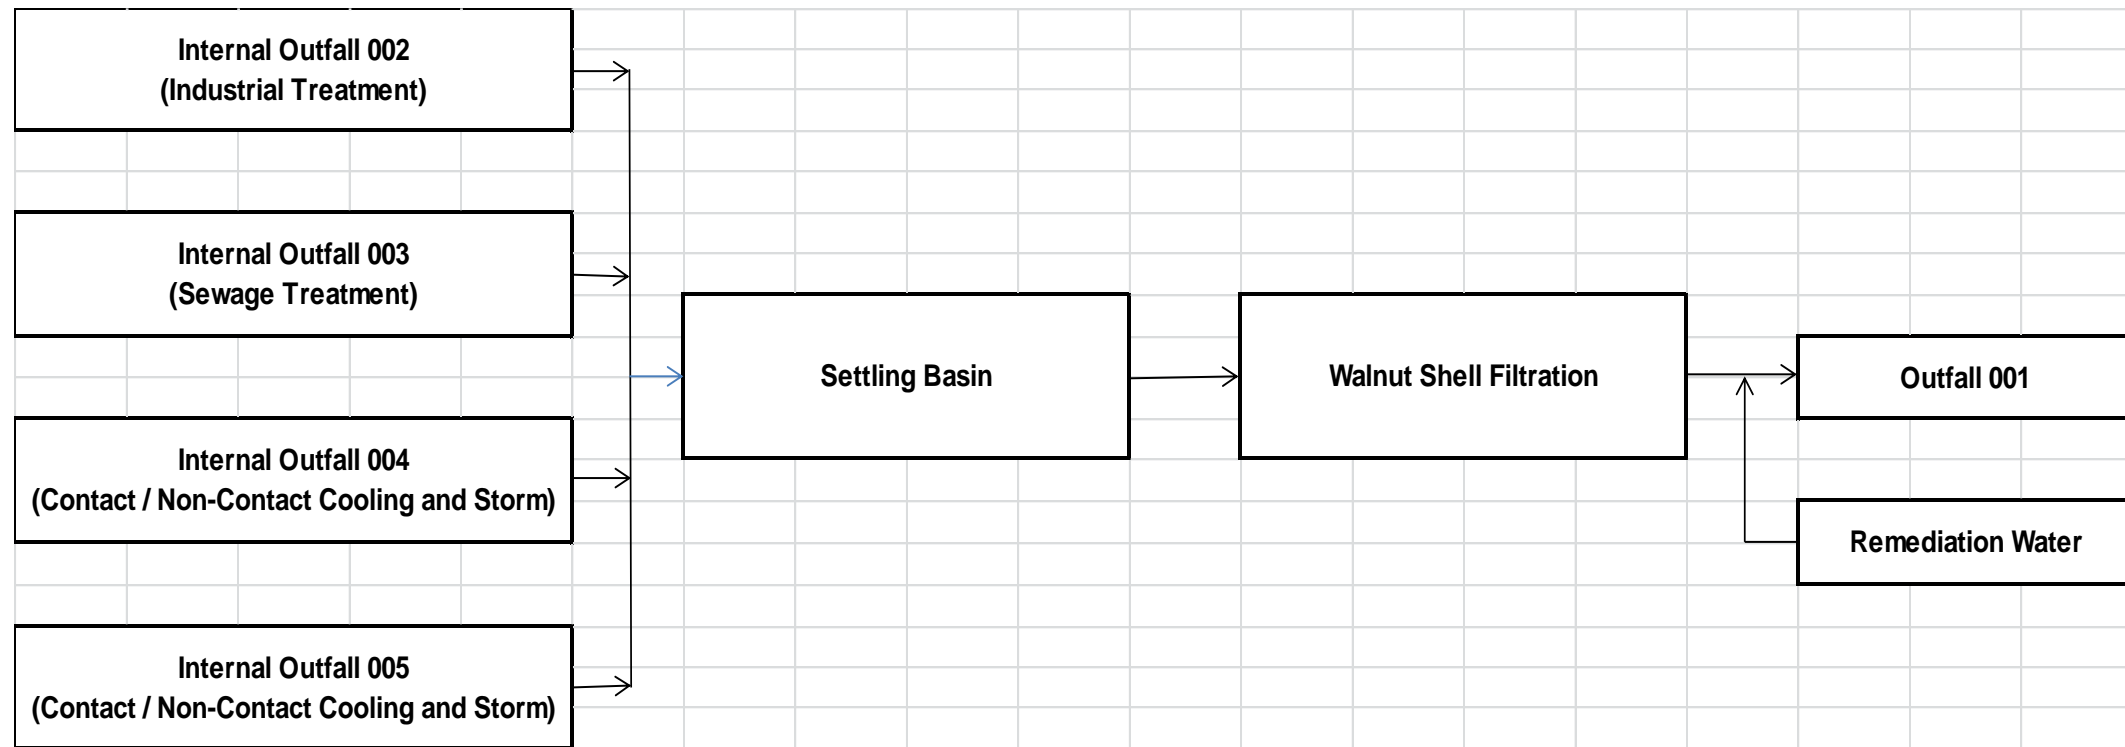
Internal Outfall 002
(Industrial Treatment)

Internal Outfall 003
(Sewage Treatment)

Internal Outfall 004
(Contact / Non-Contact Cooling and Storm)

Internal Outfall 005
(Contact / Non-Contact Cooling and Storm)

Settling Basin

Walnut Shell Filtration

Outfall 001

Remediation Water